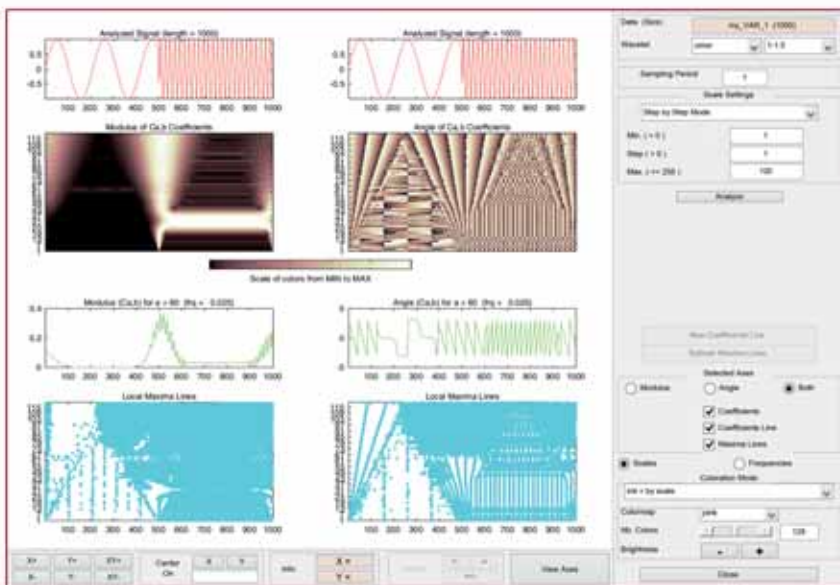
Analyzed Signal (length = 1000)

0.5
0
-0.5

100 200 300 400 500 600 700 800 900 1000

Analyzed Signal (length = 1000)

100 200 300 400 500 600 700 800 900 1000

Modulus of Ca,b Coefficients

Angle of Ca,b Coefficients

Scale of colors from MIN to MAX

Modulus (Ca,b) for a = 60 (frq = 0.020)

0.2
0

100 200 300 400 500 600 700 800 900 1000

Angle (Ca,b) for a = 60 (frq = 0.020)

100 200 300 400 500 600 700 800 900 1000

Local Maxima Lines

100 200 300 400 500 600 700 800 900 1000

Local Maxima Lines

100 200 300 400 500 600 700 800 900 1000

X+ Y+ XY+
X- Y- XY-
Center On
X Y
Info
X =
Y =
View Axes

Data (Size) cs_1045_1 (1000)
Wavelet cmor 1-1.5
Sampling Period 1
Scale Settings
Step by Step Mode
Min ( > 0 ) 1
Step ( > 0 ) 1
Max ( <= 256 ) 100
Analyze

New Coefficients Line
Refresh Maxima Lines

Selected Axes
Modulus Angle Both
Coefficients
Coefficients Line
Maxima Lines
Scales Frequencies
Coloration Mode
init + by scale
Colormap pink
Nb. Colors 128
Brightness - +
Close